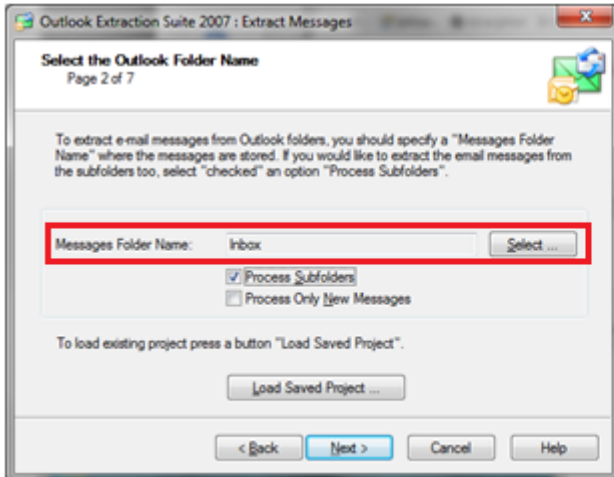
Outlook Extraction Suite 2007 : Extract Messages

Select the Outlook Folder Name
Page 2 of 7

To extract e-mail messages from Outlook folders, you should specify a "Messages Folder Name" where the messages are stored. If you would like to extract the email messages from the subfolders too, select "checked" an option "Process Subfolders".

Messages Folder Name: Inbox Select ...

Process Subfolders

Process Only New Messages

To load existing project press a button "Load Saved Project".

Load Saved Project ...

< Back Next > Cancel Help